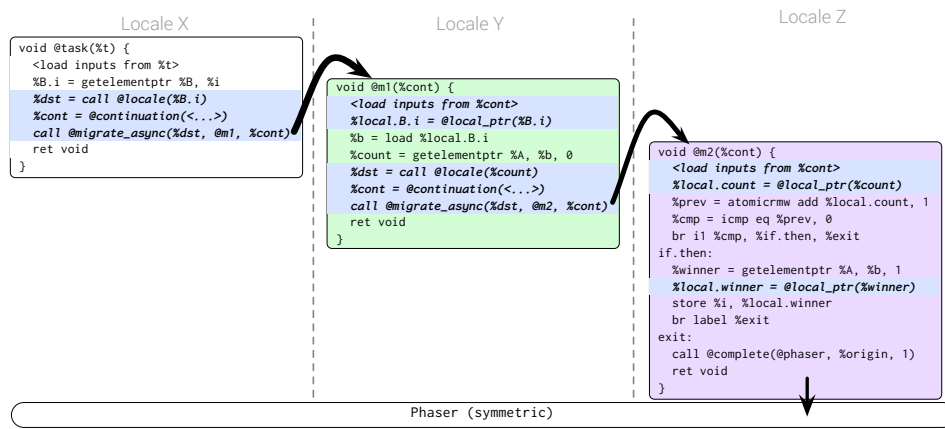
Locale X

void @task(%t) {
<load inputs from %t>
%B.i = getelementptr %B, %i
%dst = call @locale(%B.i)
%cont = @continuation(<...>)
call @migrate_async(%dst, @m1, %cont)
ret void
}

Locale Y

void @m1(%cont) {
<load inputs from %cont>
%local.B.i = @local_ptr(%B.i)
%b = load %local.B.i
%count = getelementptr %A, %b, 0
%dst = call @locale(%count)
%cont = @continuation(<...>)
call @migrate_async(%dst, @m2, %cont)
ret void
}

Locale Z

void @m2(%cont) {
<load inputs from %cont>
%local.count = @local_ptr(%count)
%prev = atomicrmw add %local.count, 1
%cmp = icmp eq %prev, 0
br i1 %cmp, %if.then, %exit
if.then:
%winner = getelementptr %A, %b, 1
%local.winner = @local_ptr(%winner)
store %i, %local.winner
br label %exit
exit:
call @complete(@phaser, %origin, 1)
ret void
}

Phaser (symmetric)